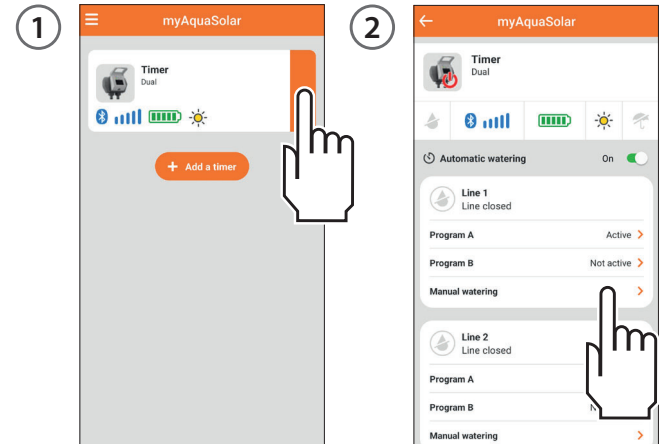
1

myAquaSolar

Timer
Dual

+ Add a timer

2

myAquaSolar

Timer
Dual

Automatic watering On

Line 1
Line closed

Program A Active

Program B Not active

Manual watering

Line 2
Line closed

Program A

Program B N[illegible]

Manual watering